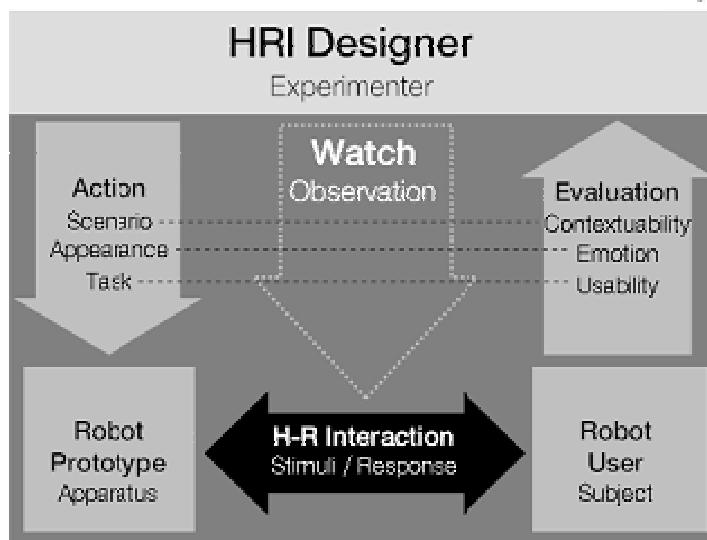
HRI Designer
Experimenter

Action
Scenario
Appearance
Task

Watch
Observation

Evaluation
Contextuability
Emotion
Usability

Robot
Prototype
Apparatus

H-R Interaction
Stimuli / Response

Robot
User
Subject